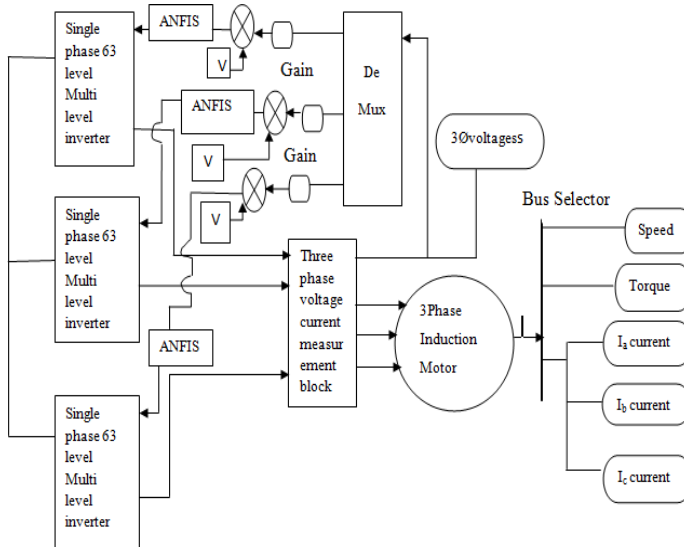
Single phase 63 level Multi level inverter

ANFIS

V

Gain

De Mux

ANFIS

V

Gain

3Øvoltagess

V

Single phase 63 level Multi level inverter

Bus Selector

Speed

Three phase voltage current measur ement block

Torque

3Phase Induction Motor

ANFIS

$I_a$ current

Single phase 63 level Multi level inverter

$I_b$ current

$I_c$ current